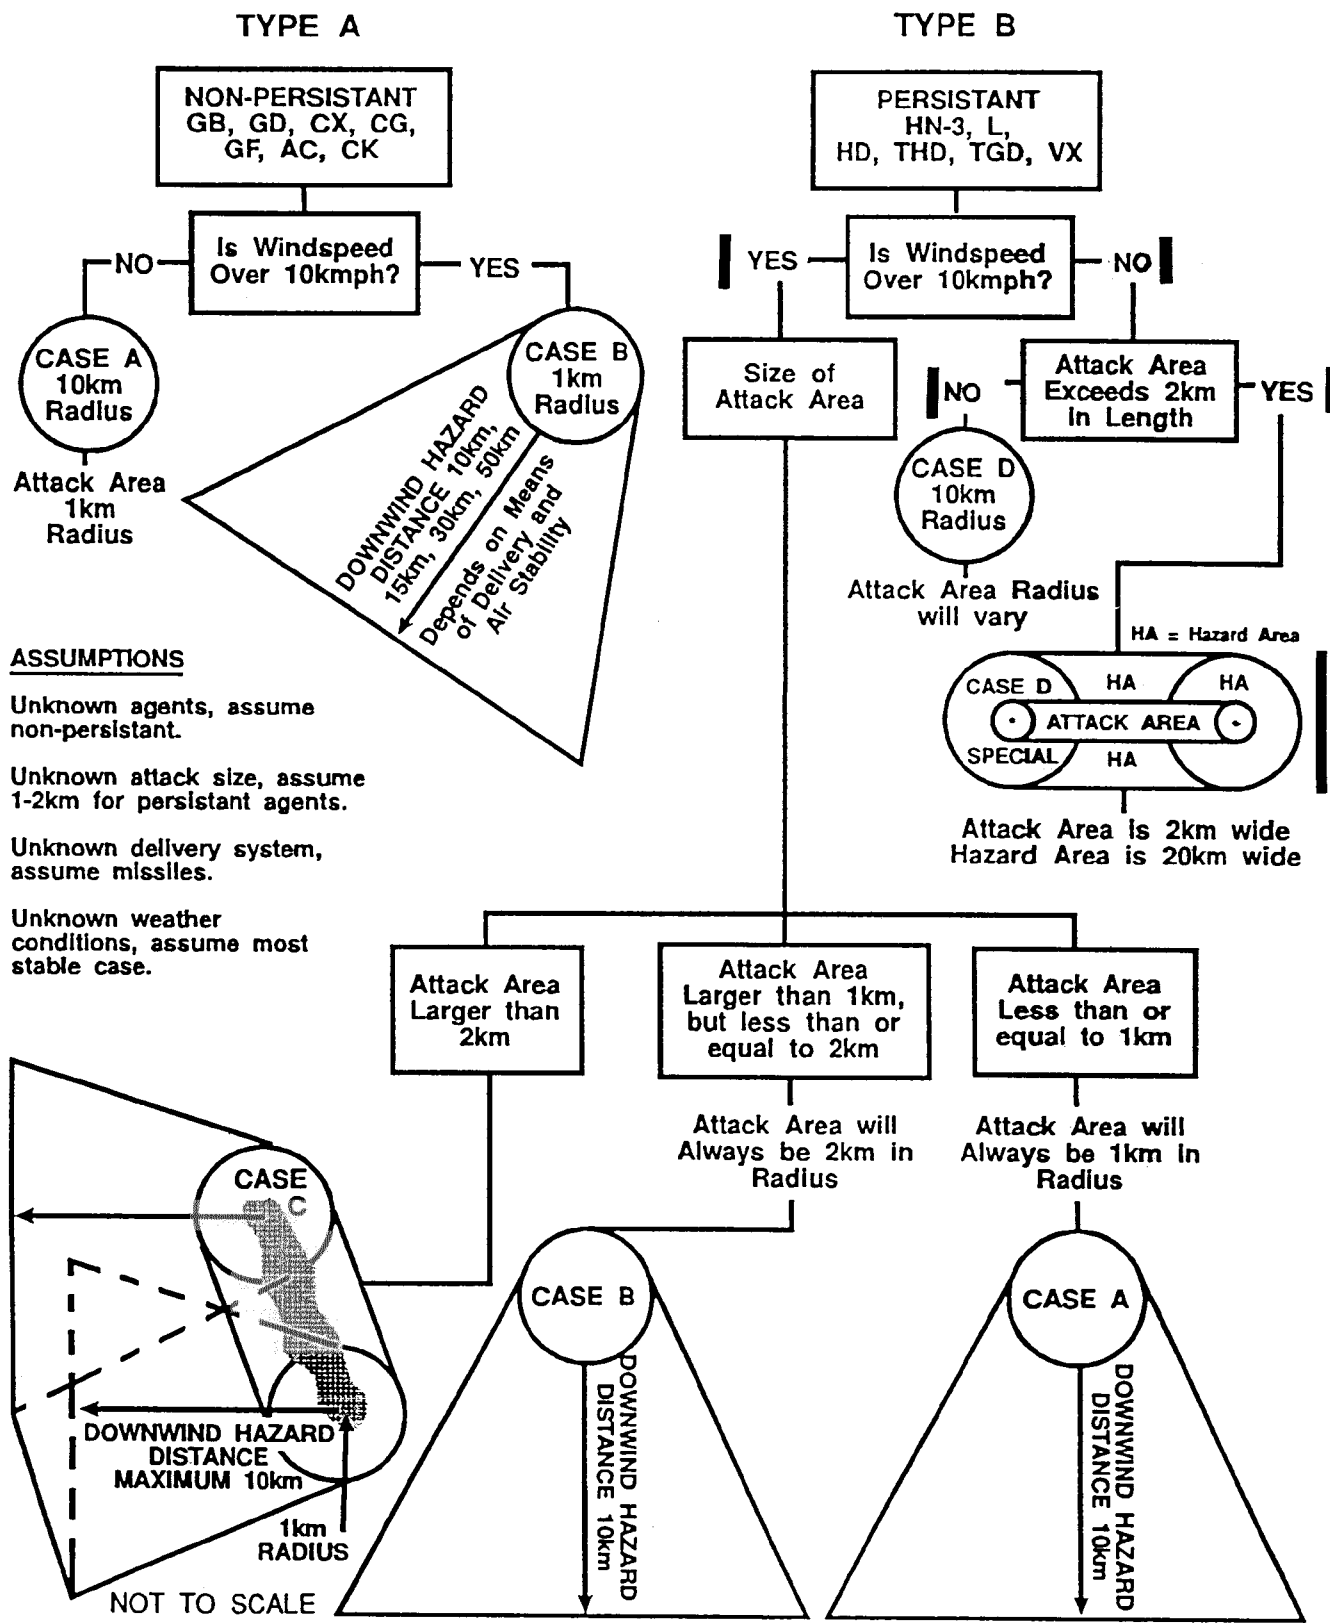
TYPE A

NON-PERSISTANT
GB, GD, CX, CG, GF, AC, CK

Is Windspeed Over 10kmph?

NO

YES

CASE A
10km
Radius

Attack Area
1km
Radius

CASE B
1km
Radius

DOWNWIND HAZARD DISTANCE 10km, 15km, 30km, 50km

Depends on Means of Delivery and Air Stability

ASSUMPTIONS

Unknown agents, assume non-persistant.

Unknown attack size, assume 1-2km for persistant agents.

Unknown delivery system, assume missiles.

Unknown weather conditions, assume most stable case.

TYPE B

PERSISTANT
HN-3, L,
HD, THD, TGD, VX

YES

Is Windspeed Over 10kmph?

NO

Size of Attack Area

NO

Attack Area Exceeds 2km in Length

YES

CASE D
10km
Radius

Attack Area Radius will vary

HA = Hazard Area

CASE D

SPECIAL

HA

HA

ATTACK AREA

HA

Attack Area is 2km wide
Hazard Area is 20km wide

Attack Area Larger than 2km

Attack Area Larger than 1km, but less than or equal to 2km

Attack Area Less than or equal to 1km

Attack Area will Always be 2km in Radius

Attack Area will Always be 1km in Radius

CASE C

DOWNWIND HAZARD DISTANCE MAXIMUM 10km

1km RADIUS

NOT TO SCALE

CASE B

DOWNWIND HAZARD DISTANCE 10km

CASE A

DOWNWIND HAZARD DISTANCE 10km